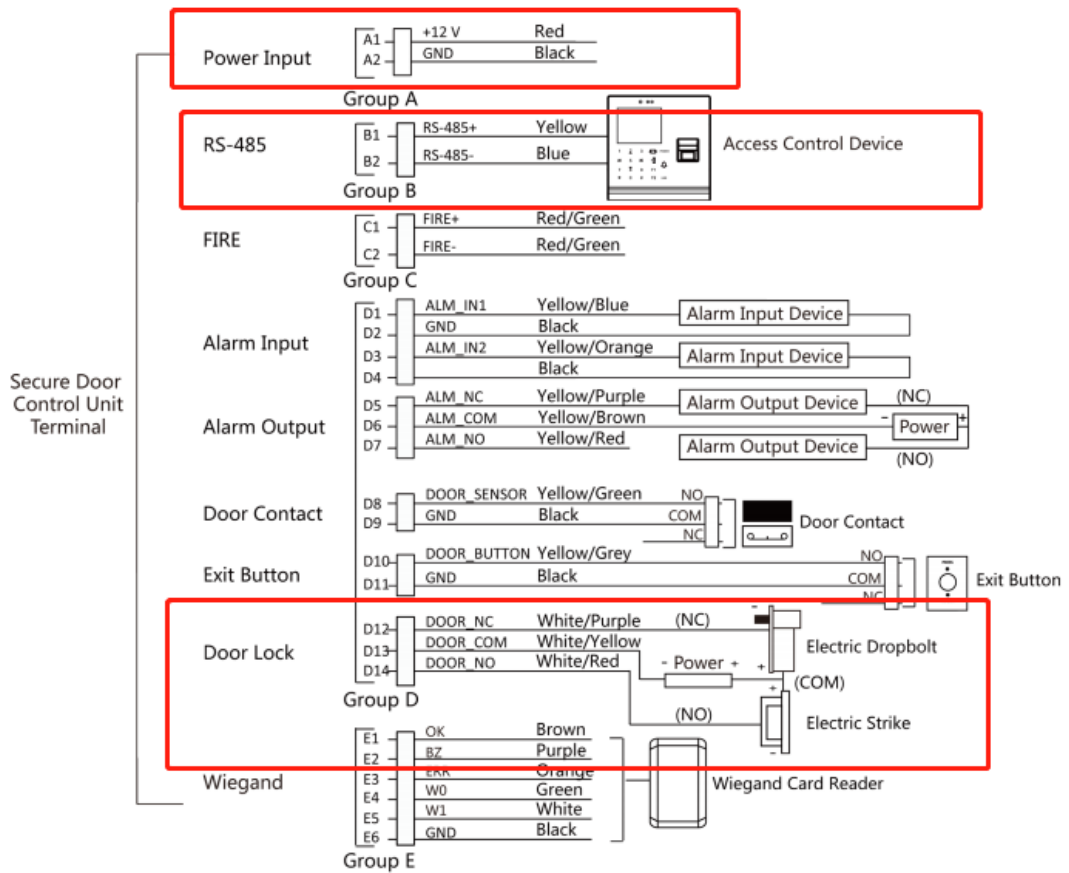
Power Input
A1 +12 V Red
A2 GND Black
Group A

RS-485
B1 RS-485+ Yellow
B2 RS-485- Blue
Group B
Access Control Device

FIRE
C1 FIRE+ Red/Green
C2 FIRE- Red/Green
Group C

Secure Door Control Unit Terminal

Alarm Input
D1 ALM_IN1 Yellow/Blue Alarm Input Device
D2 GND Black
D3 ALM_IN2 Yellow/Orange Alarm Input Device
D4 Black

Alarm Output
D5 ALM_NC Yellow/Purple Alarm Output Device (NC)
D6 ALM_COM Yellow/Brown - Power +
D7 ALM_NO Yellow/Red Alarm Output Device (NO)

Door Contact
D8 DOOR_SENSOR Yellow/Green NO
D9 GND Black COM
NC
Door Contact

Exit Button
D10 DOOR_BUTTON Yellow/Grey NO
D11 GND Black COM
NC
Exit Button

Door Lock
D12 DOOR_NC White/Purple (NC)
D13 DOOR_COM White/Yellow
D14 DOOR_NO White/Red - Power +
Group D
Electric Dropbolt
(COM)
(NO)
Electric Strike

Wiegand
E1 OK Brown
E2 BZ Purple
E3 ERR Orange
E4 W0 Green
E5 W1 White
E6 GND Black
Group E
Wiegand Card Reader